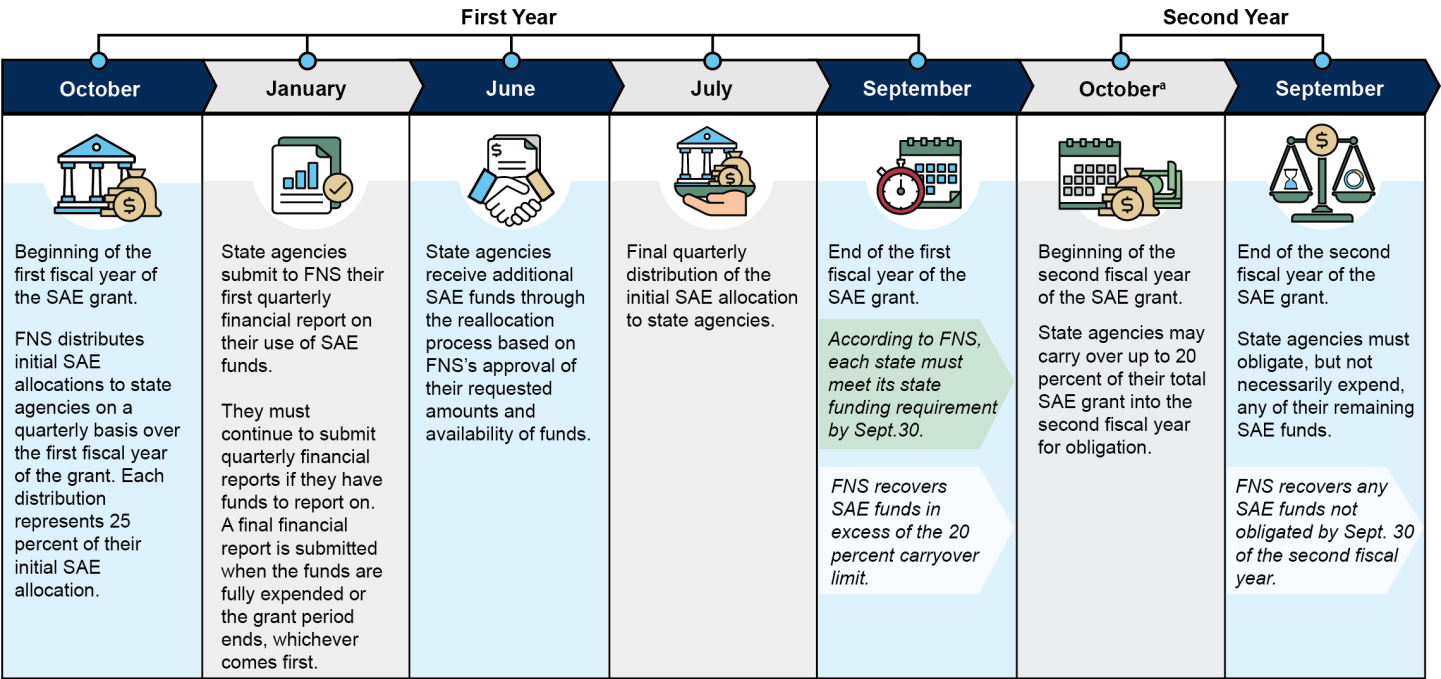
First Year

Second Year

October

January

June

July

September

October$^{a}$

September

Beginning of the first fiscal year of the SAE grant.

FNS distributes initial SAE allocations to state agencies on a quarterly basis over the first fiscal year of the grant. Each distribution represents 25 percent of their initial SAE allocation.

State agencies submit to FNS their first quarterly financial report on their use of SAE funds.

They must continue to submit quarterly financial reports if they have funds to report on. A final financial report is submitted when the funds are fully expended or the grant period ends, whichever comes first.

State agencies receive additional SAE funds through the reallocation process based on FNS's approval of their requested amounts and availability of funds.

Final quarterly distribution of the initial SAE allocation to state agencies.

End of the first fiscal year of the SAE grant.

According to FNS, each state must meet its state funding requirement by Sept.30.

FNS recovers SAE funds in excess of the 20 percent carryover limit.

Beginning of the second fiscal year of the SAE grant.

State agencies may carry over up to 20 percent of their total SAE grant into the second fiscal year for obligation.

End of the second fiscal year of the SAE grant.

State agencies must obligate, but not necessarily expend, any of their remaining SAE funds.

FNS recovers any SAE funds not obligated by Sept. 30 of the second fiscal year.